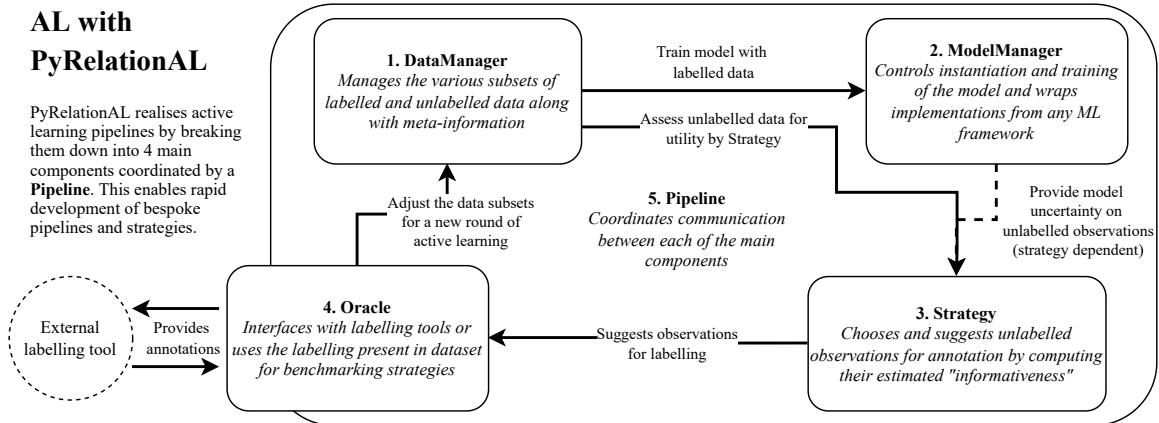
AL with PyRelationAL

PyRelationAL realises active learning pipelines by breaking them down into 4 main components coordinated by a **Pipeline**. This enables rapid development of bespoke pipelines and strategies.

**1. DataManager**
*Manages the various subsets of labelled and unlabelled data along with meta-information*

Train model with labelled data

**2. ModelManager**
*Controls instantiation and training of the model and wraps implementations from any ML framework*

Assess unlabelled data for utility by Strategy

Provide model uncertainty on unlabelled observations (strategy dependent)

Adjust the data subsets for a new round of active learning

**5. Pipeline**
*Coordinates communication between each of the main components*

External labelling tool

Provides annotations

**4. Oracle**
*Interfaces with labelling tools or uses the labelling present in dataset for benchmarking strategies*

Suggests observations for labelling

**3. Strategy**
*Chooses and suggests unlabelled observations for annotation by computing their estimated "informativeness"*